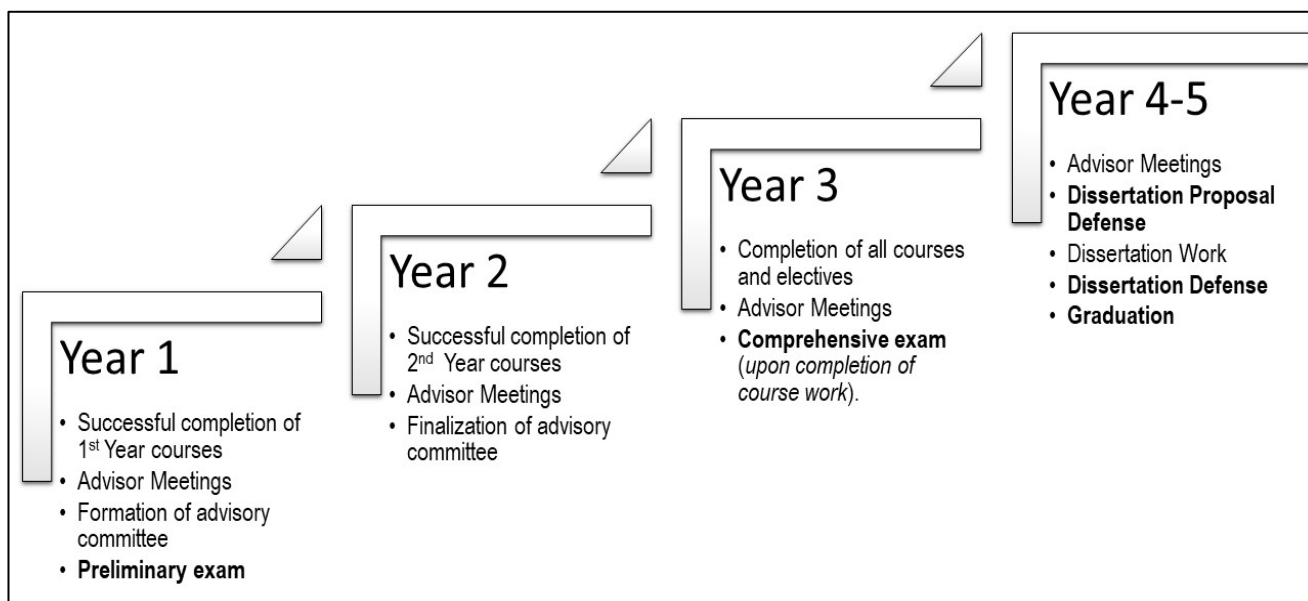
Year 1

- Successful completion of 1$^{st}$ Year courses
- Advisor Meetings
- Formation of advisory committee
- **Preliminary exam**

Year 2

- Successful completion of 2$^{nd}$ Year courses
- Advisor Meetings
- Finalization of advisory committee

Year 3

- Completion of all courses and electives
- Advisor Meetings
- **Comprehensive exam** (*upon completion of course work*).

Year 4-5

- Advisor Meetings
- **Dissertation Proposal Defense**
- Dissertation Work
- **Dissertation Defense**
- **Graduation**